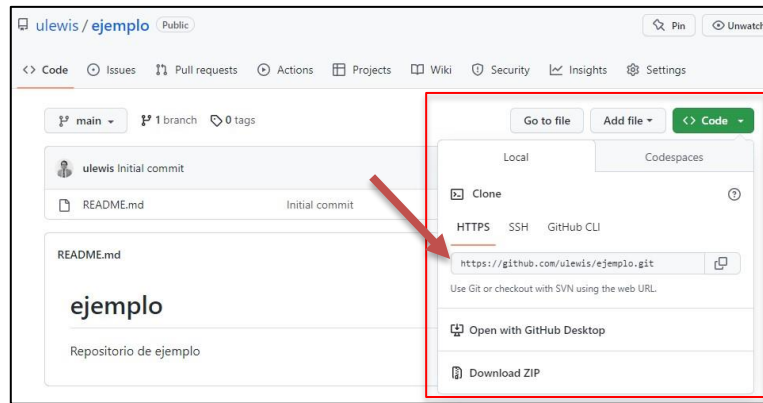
ulewis / ejemplo Public

Pin Unwatch

<> Code Issues Pull requests Actions Projects Wiki Security Insights Settings

main 1 branch 0 tags

Go to file Add file <> Code

ulewis Initial commit

README.md Initial commit

README.md

ejemplo

Repositorio de ejemplo

Local Codespaces

Clone

HTTPS SSH GitHub CLI

https://github.com/ulewis/ejemplo.git

Use Git or checkout with SVN using the web URL.

Open with GitHub Desktop

Download ZIP